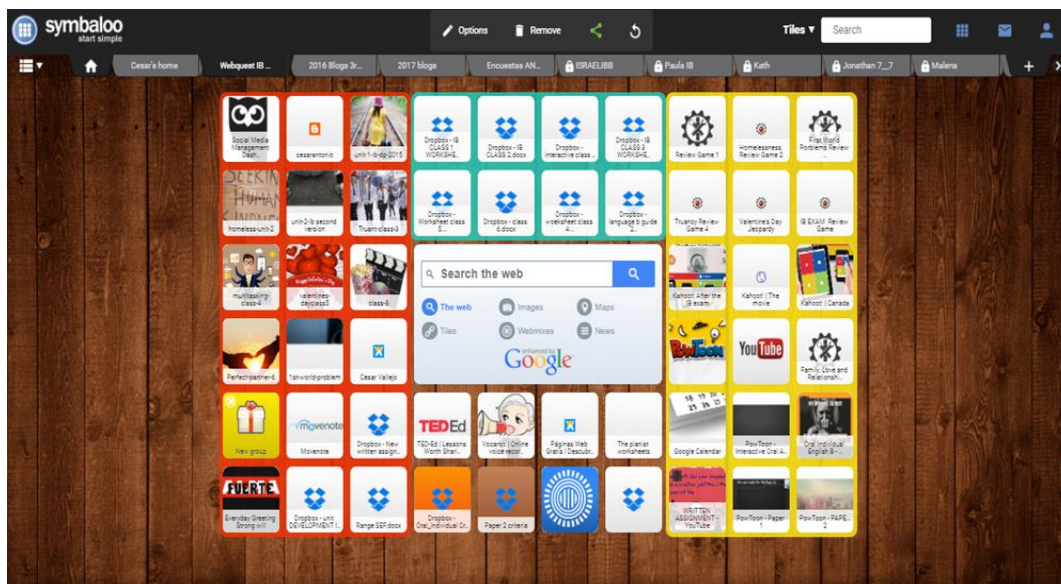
symbaloo
start simple

Options
Remove

Tiles ▾
Search

Cesar's home
Webquest IB ...
2016 Blogs 3r...
2017 blogs
Encuestas AN...
ISRAELIBB
Paula IB
Kath
Jonathan 7_7
Malena
+

Social Media Management Dash...
cesarantonio
unit-1-ib-dp-2015
Dropbox - IB CLASS 1 WORKSHE...
Dropbox - IB CLASS 2.docx
Dropbox - interactive class...
Dropbox - IB CLASS 3 WORKSHE...
Review Game 1
Homelessness Review Game 2
First World Porblems Review ...

homeless-unit-2
unit-2-ib second version
Truant-class-3
Dropbox - Worksheet class 5...
Dropbox - class 6.docx
Dropbox - worksheet class 4...
Dropbox - language b guide 2...
Truancy Review Game 4
Valentine's Day Jeopardy
IB EXAM Review Game

Search the web
The web
Images
Maps
Tiles
Webmixes
News
enhanced by Google

multitasking-class-4
valentines-day-class5
class-6
Kahoot! After the IB exam
Kahoot! | The movie
Kahoot! | Canada

Perfect-partner-6
1st-world-problem
Cesar Vallejo
PowToon
YouTube
Family, Love and Relationshi...

New group
movenote
Movenote
Dropbox - New written assign...
TED Ed
TED-Ed | Lessons Worth Shari...
Vocaroo | Online voice recor...
Páginas Web Gratis | Descubr...
The pianist worksheets
Google Calendar
PowToon - Interactive Oral A...
Oral Individual English B - ...

FUERTE
Everyday Greeting Strong will
Dropbox - unit DEVELOPMENT I...
Range SEF.docx
Dropbox - Oral_individual Cr...
Paper 2 criteria
WRITTEN ASSIGNMENT - YouTube
PowToon - Paper 1
PowToon - PAPE... 2